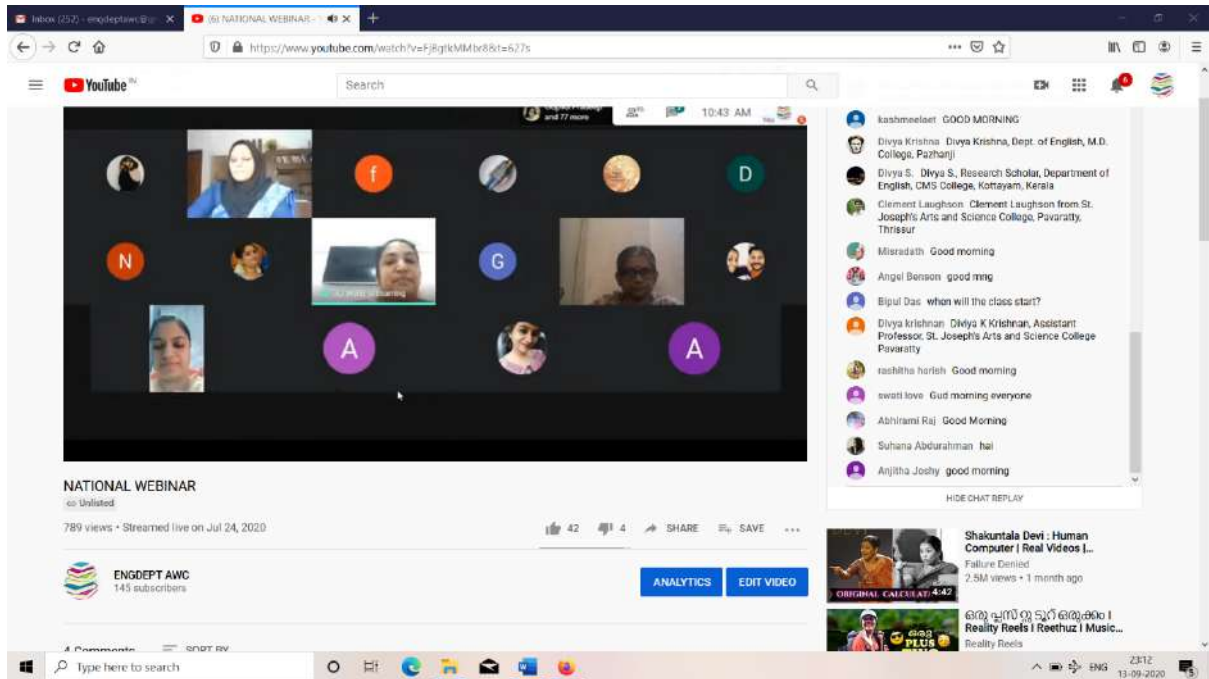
Inbox (257) - engdeptawc@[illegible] ×
(6) NATIONAL WEBINAR - ×
+

https://www.youtube.com/watch?v=Fj8gtkMMbr8&t=627s

YouTube IN

Search

and 77 more

10:43 AM

f

D

N

G

A

A

kashmeelaet GOOD MORNING

Divya Krishna Divya Krishna, Dept. of English, M.D. College, Pazhanji

Divya S. Divya S, Research Scholar, Department of English, CMS College, Kottayam, Kerala

Clement Laughson Clement Laughson from St. Joseph's Arts and Science College, Pavaratty, Thrissur

Misradath Good morning

Angel Benson good mng

Bipul Das when will the class start?

Divya krishnan Divya K Krishnan, Assistant Professor, St. Joseph's Arts and Science College Pavaratty

rashitha harish Good morning

swati love Gud morning everyone

Abhirami Raj Good Morning

Suhana Abdurahman hai

Anjitha Joshy good morning

HIDE CHAT REPLAY

NATIONAL WEBINAR

Unlisted

789 views • Streamed live on Jul 24, 2020

42 4 SHARE SAVE ...

ENGDEPT AWC
145 subscribers

ANALYTICS EDIT VIDEO

4 Comments SORT BY

Shakuntala Devi : Human Computer | Real Videos |...
Failure Denied
2.5M views • 1 month ago

ORIGINAL CALCULATI 4:42

ഒരു പ്ലസ് ടു ഓർമ്മക്കു I Reality Reels I Reethuz I Music...
Reality Reels

Type here to search

ENG 23:12 13-09-2020